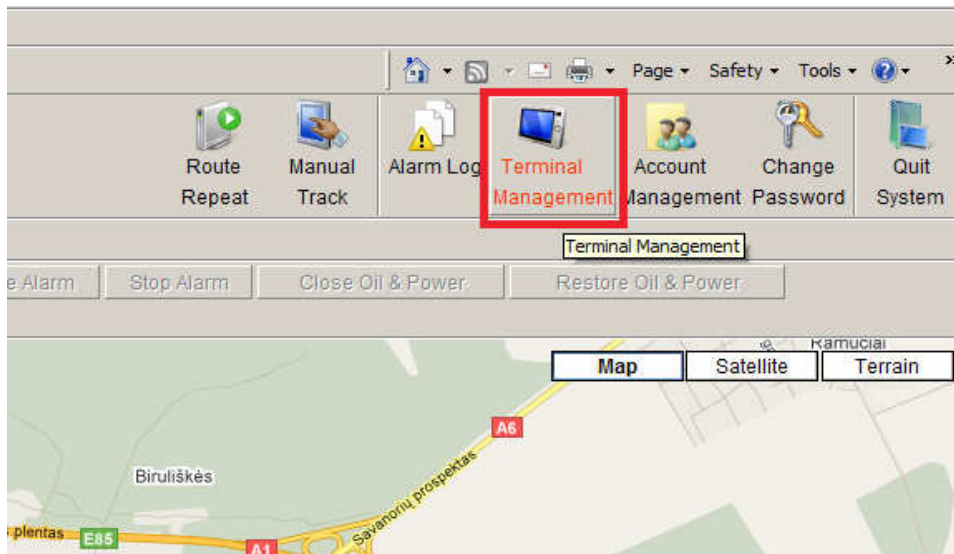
Page ▾ Safety ▾ Tools ▾

Route Repeat

Manual Track

Alarm Log

Terminal Management

Account Management

Change Password

Quit System

Terminal Management

e Alarm

Stop Alarm

Close Oil & Power

Restore Oil & Power

Ramuciai

Map

Satellite

Terrain

A6

Biruliškės

Savanorių prospektas

plentas

E85

A1